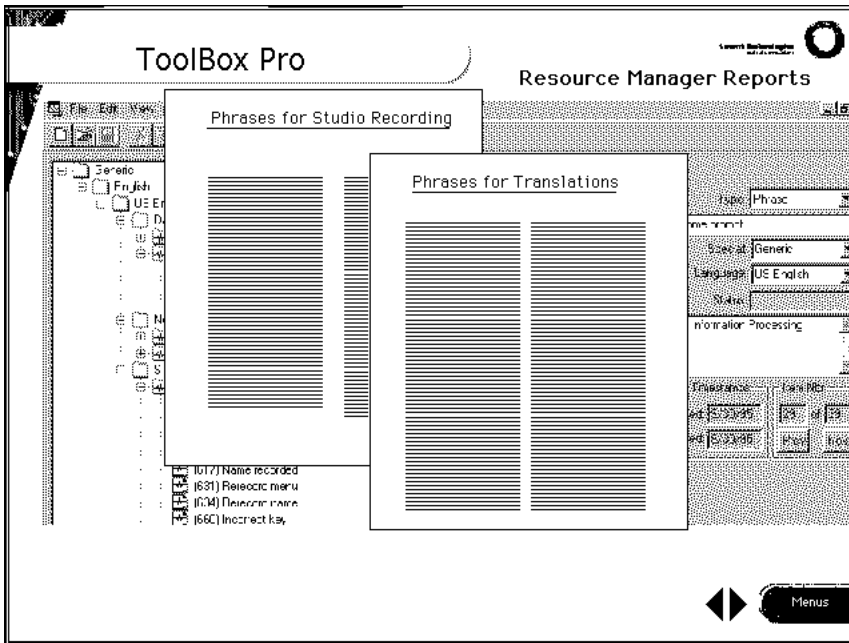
ToolBox Pro

Resource Manager Reports

File Edit View

Phrases for Studio Recording

Phrases for Translations

Generic
English
US En

Type: Phrase
Scope: Generic
Language: US English
Status:
Information Processing

(617) Name recorded
(631) Rerecord menu
(634) Rerecord name
(660) Incorrect key

Menus